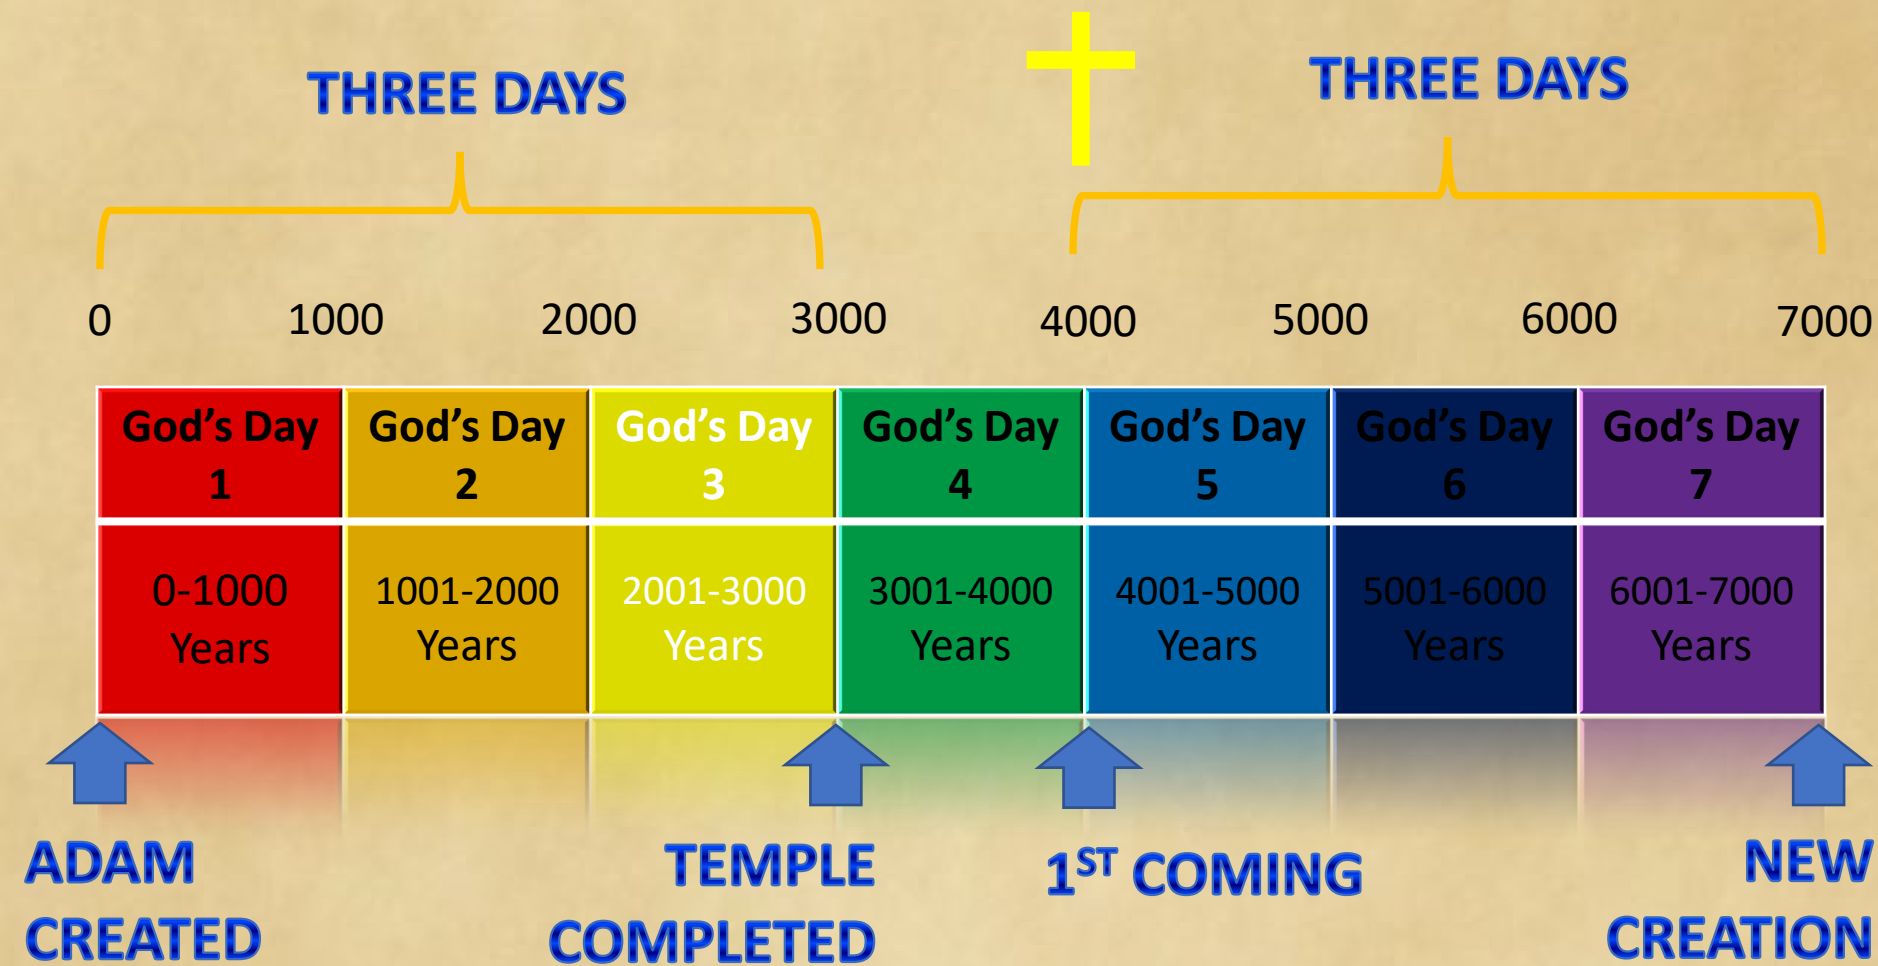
THREE DAYS

THREE DAYS

0 1000 2000 3000 4000 5000 6000 7000

| God's Day 1 | God's Day 2 | God's Day 3 | God's Day 4 | God's Day 5 | God's Day 6 | God's Day 7 |
|---|---|---|---|---|---|---|
| 0-1000 Years | 1001-2000 Years | 2001-3000 Years | 3001-4000 Years | 4001-5000 Years | 5001-6000 Years | 6001-7000 Years |

ADAM CREATED

TEMPLE COMPLETED

$1^{ST}$ COMING

NEW CREATION